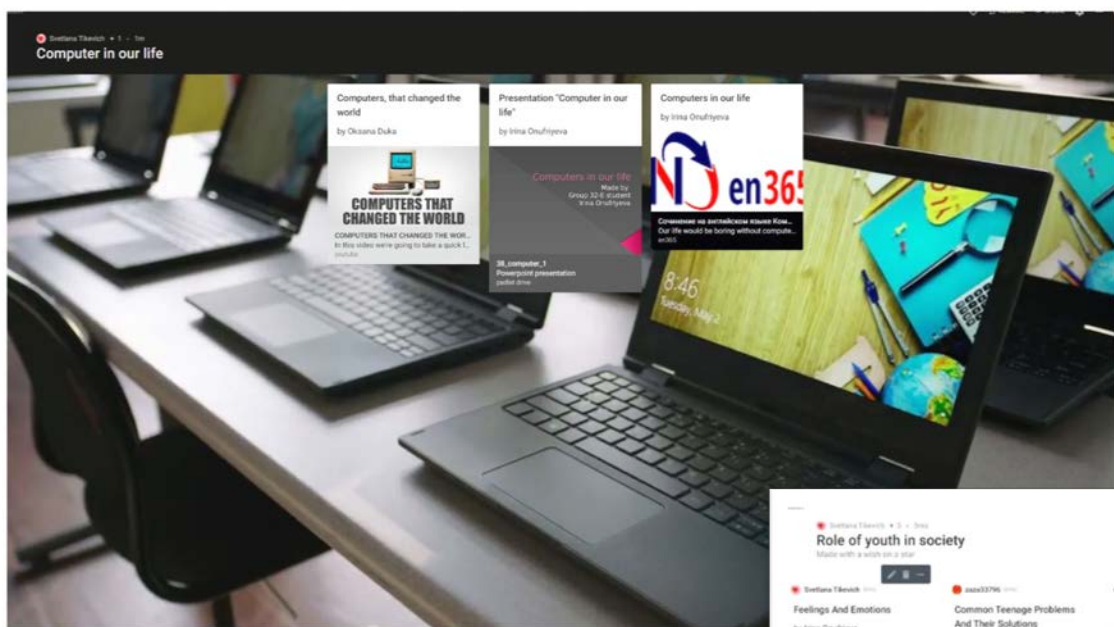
Svetlana Tikevich • 1 • 1m
Computer in our life

Computers, that changed the world
by Oksana Duka
COMPUTERS THAT CHANGED THE WORLD
COMPUTERS THAT CHANGED THE WOR...
In this video we're going to take a quick l...
youtube

Presentation "Computer in our life"
by Irina Onufriyeva
Computers in our life
Made by
Group 32-E student
Irina Onufriyeva
28_computer_1
Powerpoint presentation
padlet drive

Computers in our life
by Irina Onufriyeva
en365
Сочинение на английском языке Ком...
Our life would be boring without compute...
en365

8:46
Tuesday, May 2

Svetlana Tikevich • 5 • 3mo
Role of youth in society
Made with a wish on a star
Svetlana Tikevich
Feelings And Emotions
zaza33796
Common Teenage Problems And Their Solutions